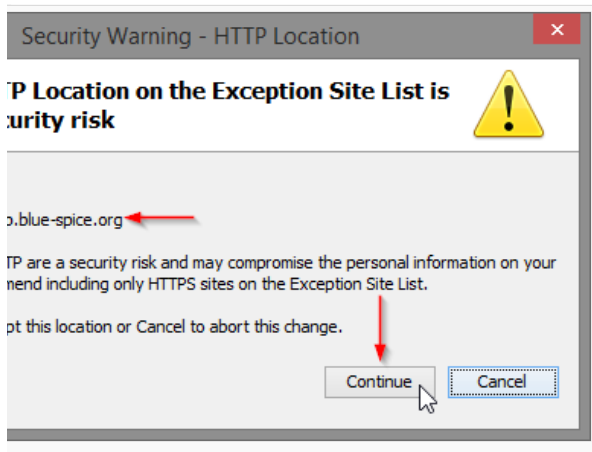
Security Warning - HTTP Location

TP Location on the Exception Site List is curity risk

p.blue-spice.org

TP are a security risk and may compromise the personal information on your mend including only HTTPS sites on the Exception Site List.

pt this location or Cancel to abort this change.

Continue

Cancel